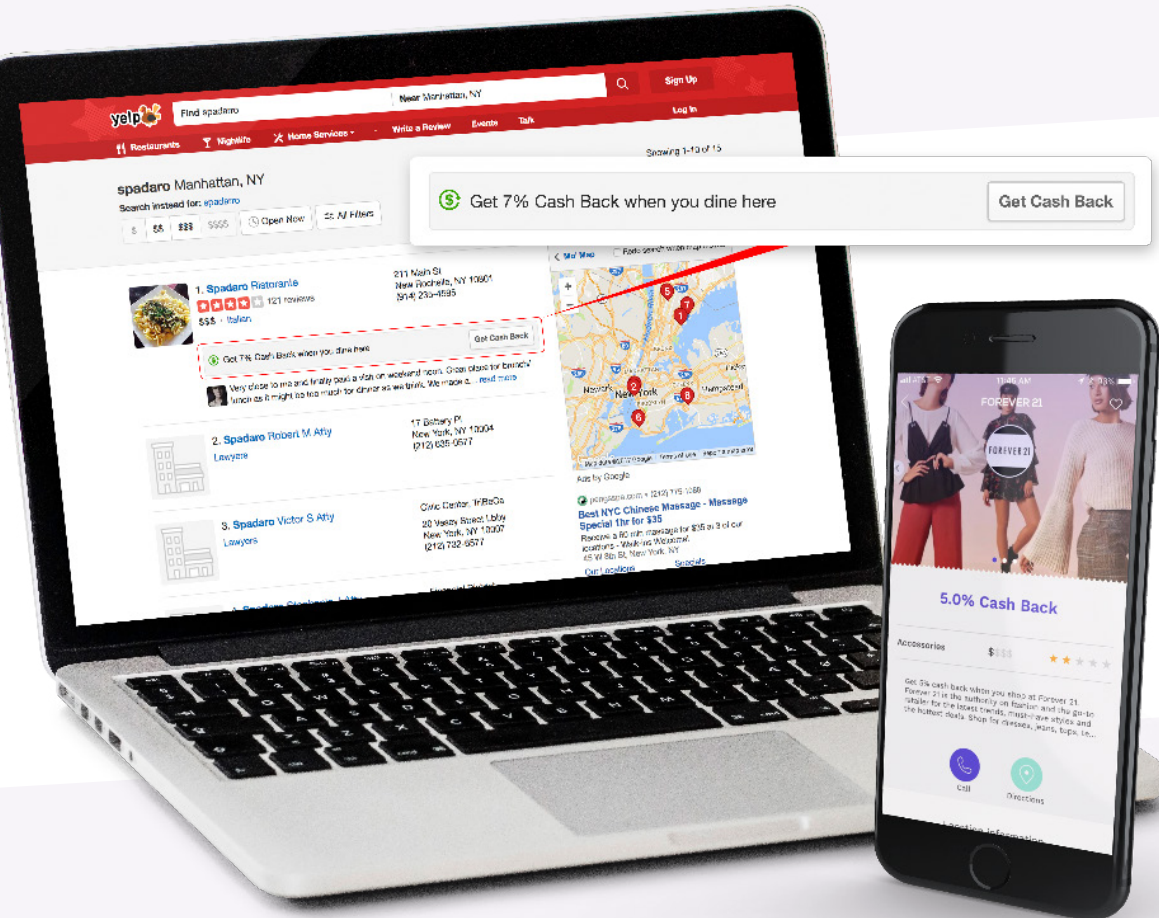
yelp

Find spadaro

Near Manhattan, NY

Sign Up

Log In

Restaurants Nightlife Home Services Write a Review Events Talk

Showing 1-10 of 15

spadaro Manhattan, NY

Search instead for: spadarro

$ $$ $$$ $$$$ Open Now All Filters

Get 7% Cash Back when you dine here

Get Cash Back

1. Spadaro Ristorante

121 reviews

$$$ · Italian

211 Main St
New Rochelle, NY 10801
(914) 235-4595

Get 7% Cash Back when you dine here

Get Cash Back

Very close to me and finally paid a visit on weekend noon. Great place for brunch/ lunch as it might be too much for dinner as we think. We made a... read more

2. Spadaro Robert M Atty

Lawyers

17 Battery Pl
New York, NY 10004
(212) 635-0577

3. Spadaro Victor S Atty

Lawyers

Civic Center, TriBeCa
20 Vesey Street Lbby
New York, NY 10007
(212) 732-6577

Redo search when map moves

Map

Newark

New York

Ads by Google

Best NYC Chinese Massage - Massage Special 1hr for $35

Receive a 60 min massage for $35 at 3 of our locations - Walk-ins Welcome!
(212) 175 1088

Our Locations

Specials

FOREVER 21

FOREVER 21

5.0% Cash Back

Accessories

$

Get 5% cash back when you shop at Forever 21. Forever 21 is the authority on fashion and the go-to retailer for the latest trends, must-have styles and the hottest deals. Shop for dresses, jeans, tops, te...

Call

Directions

Location Information